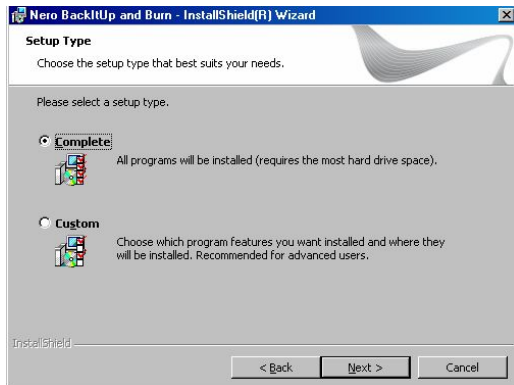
Nero BackItUp and Burn - InstallShield(R) Wizard

Setup Type

Choose the setup type that best suits your needs.

Please select a setup type.

Complete

All programs will be installed (requires the most hard drive space).

Custom

Choose which program features you want installed and where they will be installed. Recommended for advanced users.

InstallShield

< Back

Next >

Cancel